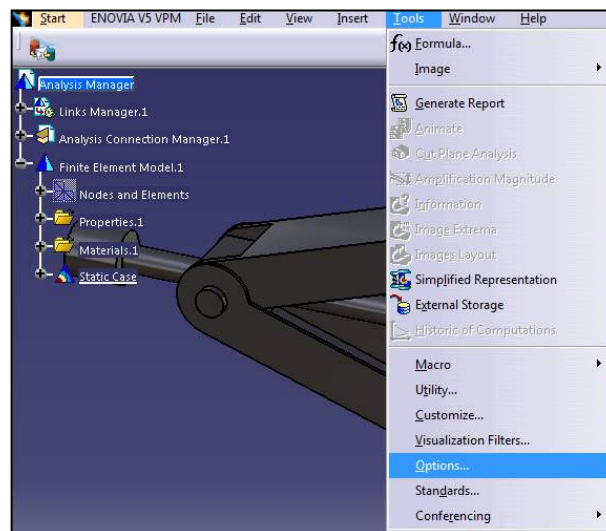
Start ENOVIA V5 VPM File Edit View Insert Tools Window Help

Analysis Manager
Links Manager.1
Analysis Connection Manager.1
Finite Element Model.1
Nodes and Elements
Properties.1
Materials.1
Static Case

f(x) Formula...
Image
Generate Report
Animate
Cut Plane Analysis
Amplification Magnitude
Information
Image Extrema
Images Layout
Simplified Representation
External Storage
Historic of Computations
Macro
Utility...
Customize...
Visualization Filters...
Options...
Standards...
Conferencing